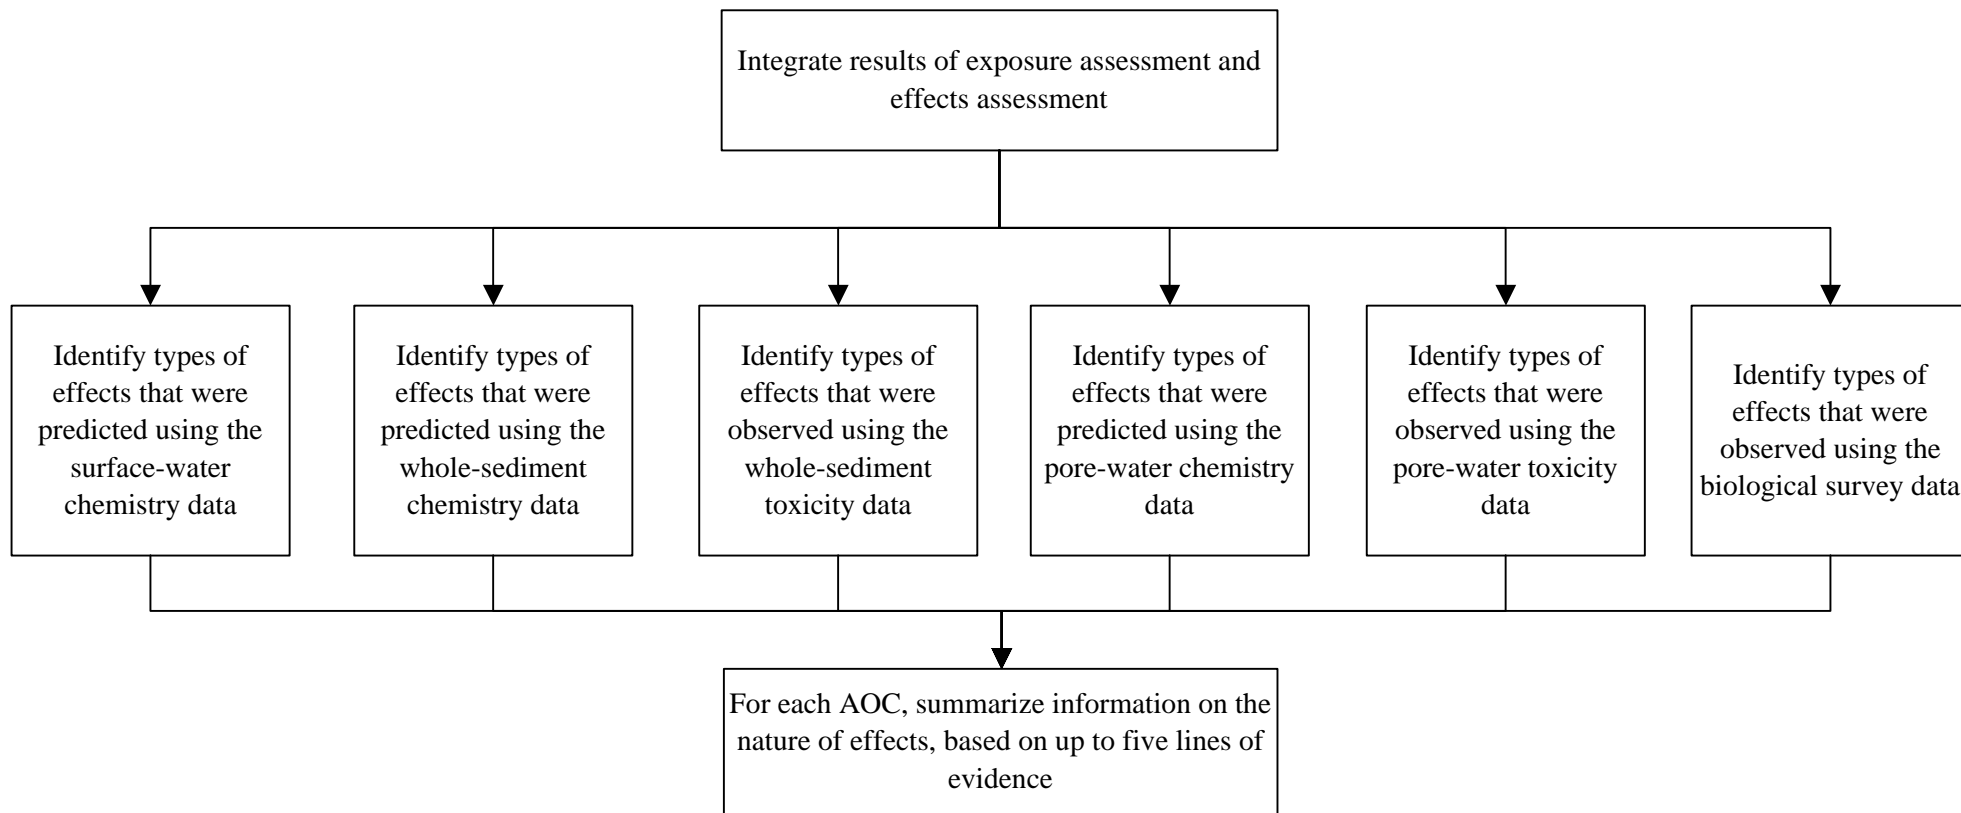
Integrate results of exposure assessment and effects assessment

Identify types of effects that were predicted using the surface-water chemistry data

Identify types of effects that were predicted using the whole-sediment chemistry data

Identify types of effects that were observed using the whole-sediment toxicity data

Identify types of effects that were predicted using the pore-water chemistry data

Identify types of effects that were observed using the pore-water toxicity data

Identify types of effects that were observed using the biological survey data

For each AOC, summarize information on the nature of effects, based on up to five lines of evidence